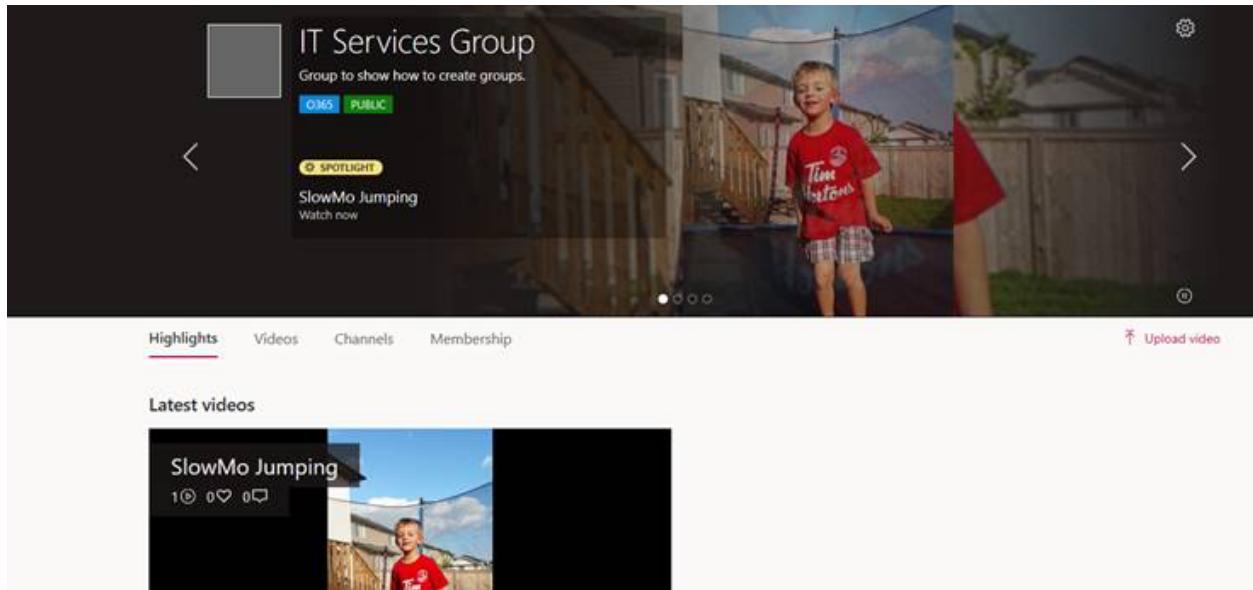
IT Services Group

Group to show how to create groups.

O365 PUBLIC

SPOTLIGHT

SlowMo Jumping

Watch now

Tim Hortons

Highlights Videos Channels Membership

Upload video

Latest videos

SlowMo Jumping

1 0 0